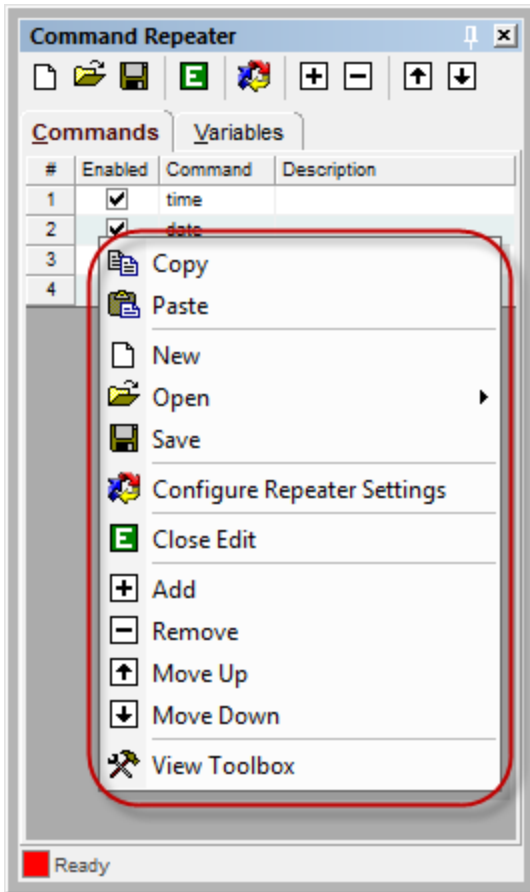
Command Repeater

Commands | Variables

| # | Enabled | Command | Description |
|---|---|---|---|
| 1 | ✔ | time | |
| 2 | ✔ | date | |
| 3 | | | |
| 4 | | | |

Copy
Paste
New
Open
Save
Configure Repeater Settings
Close Edit
Add
Remove
Move Up
Move Down
View Toolbox

Ready